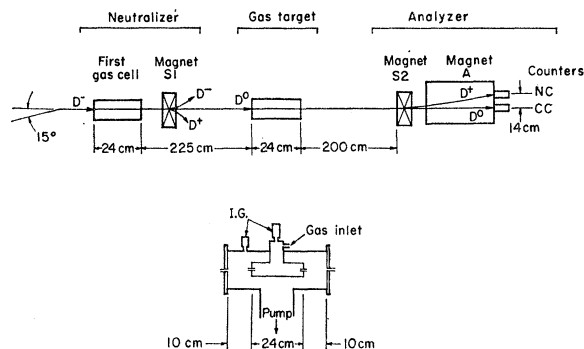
Neutralizer

Gas target

Analyzer

First gas cell

Magnet S1

Magnet S2

Magnet A

Counters

$D^-$

$D^-$

$D^+$

$D^0$

$D^+$

$D^0$

NC

CC

15°

24 cm

225 cm

24 cm

200 cm

14 cm

I.G.

Gas inlet

Pump

10 cm

24 cm

10 cm